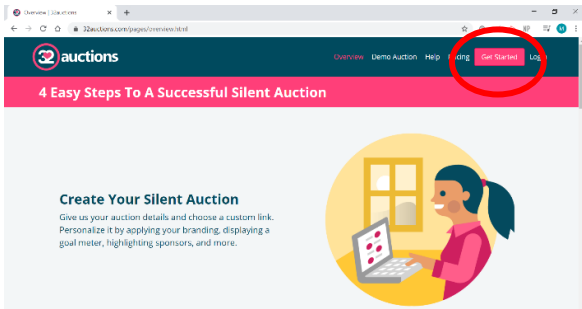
Overview | 32auctions
32auctions.com/pages/overview.shtml

32 auctions

Overview Demo Auction Help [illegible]ing Get Started Log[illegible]

4 Easy Steps To A Successful Silent Auction

Create Your Silent Auction

Give us your auction details and choose a custom link. Personalize it by applying your branding, displaying a goal meter, highlighting sponsors, and more.